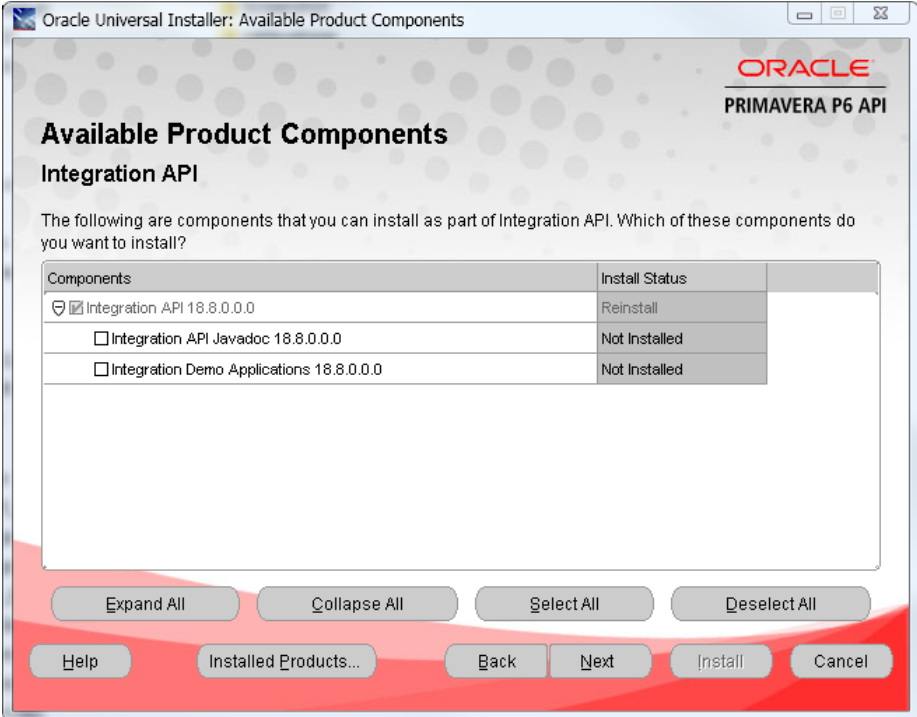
Oracle Universal Installer: Available Product Components

ORACLE
PRIMAVERA P6 API

Available Product Components
Integration API

The following are components that you can install as part of Integration API. Which of these components do you want to install?

| Components | Install Status |
|---|---|
| Integration API 18.8.0.0.0 | Reinstall |
| Integration API Javadoc 18.8.0.0.0 | Not Installed |
| Integration Demo Applications 18.8.0.0.0 | Not Installed |

Expand All | Collapse All | Select All | Deselect All

Help | Installed Products... | Back | Next | Install | Cancel